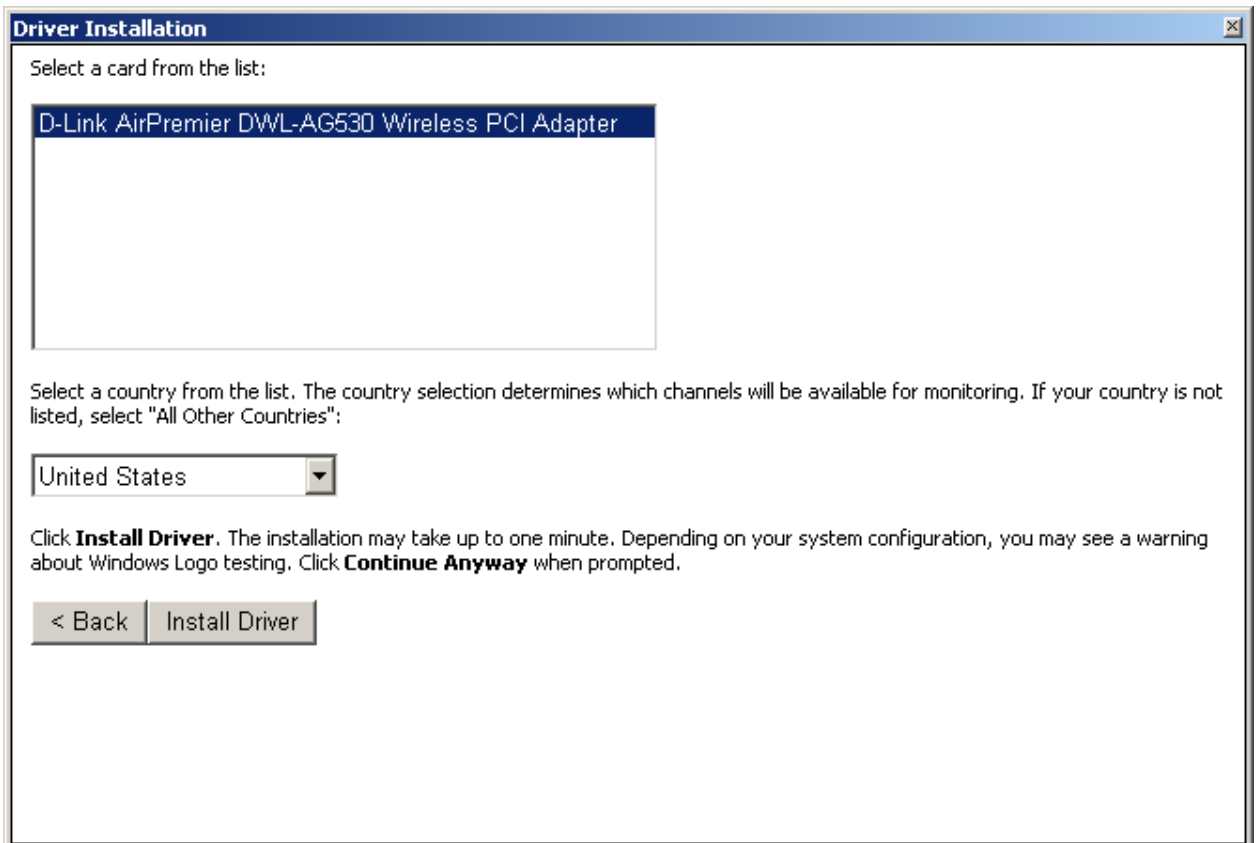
Driver Installation

Select a card from the list:

D-Link AirPremier DWL-AG530 Wireless PCI Adapter

Select a country from the list. The country selection determines which channels will be available for monitoring. If your country is not listed, select "All Other Countries":

United States

Click **Install Driver**. The installation may take up to one minute. Depending on your system configuration, you may see a warning about Windows Logo testing. Click **Continue Anyway** when prompted.

< Back | Install Driver